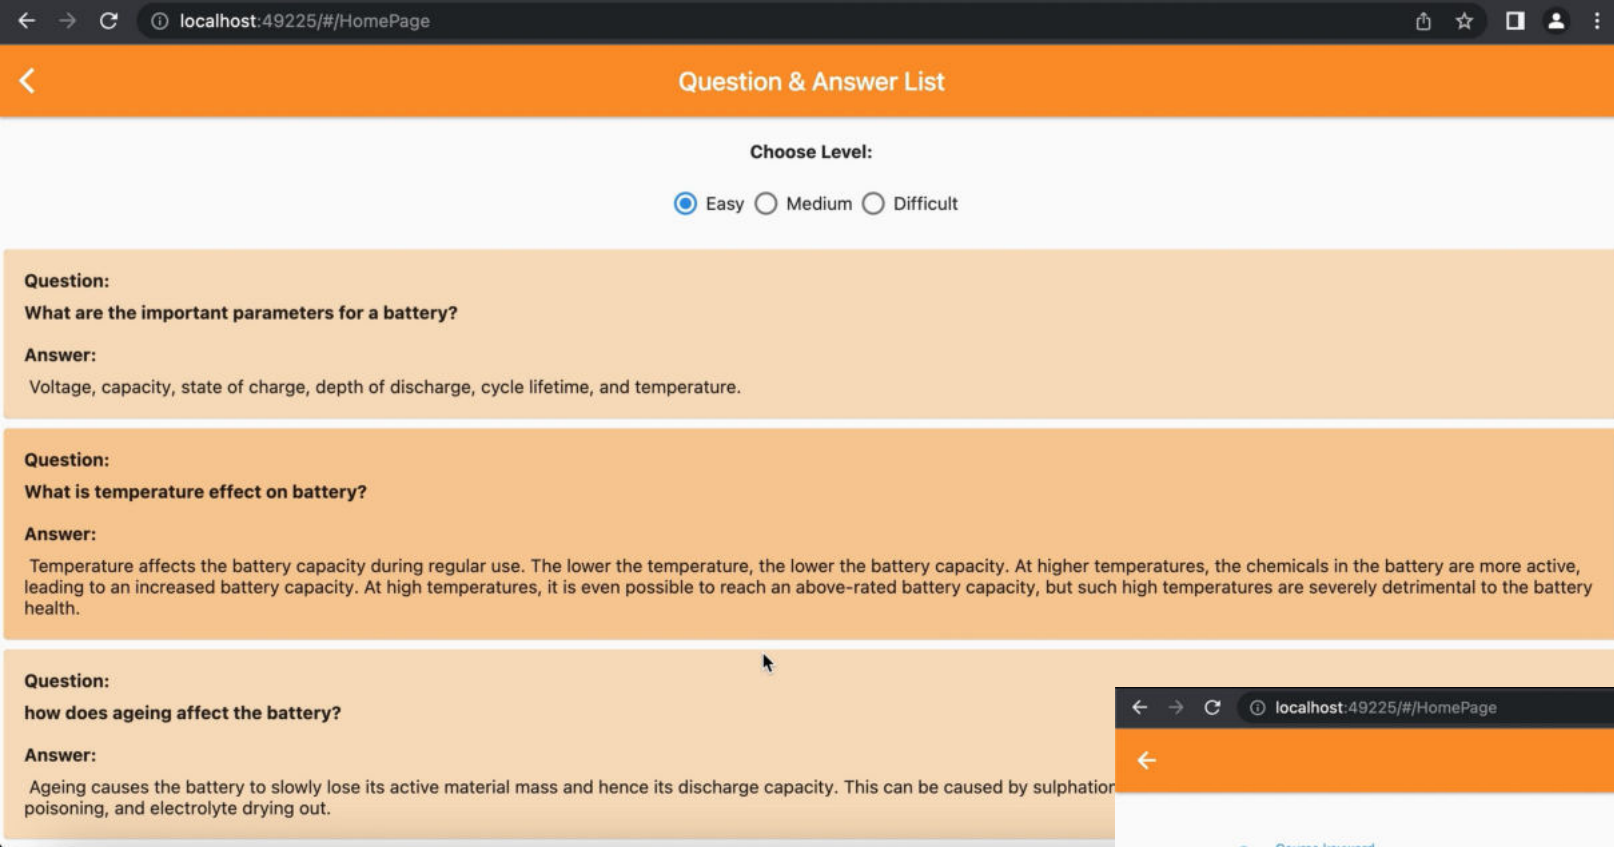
localhost:49225/#/HomePage

Question & Answer List

Choose Level:

Easy Medium Difficult

Question:
What are the important parameters for a battery?

Answer:
Voltage, capacity, state of charge, depth of discharge, cycle lifetime, and temperature.

Question:
What is temperature effect on battery?

Answer:
Temperature affects the battery capacity during regular use. The lower the temperature, the lower the battery capacity. At higher temperatures, the chemicals in the battery are more active, leading to an increased battery capacity. At high temperatures, it is even possible to reach an above-rated battery capacity, but such high temperatures are severely detrimental to the battery health.

Question:
how does ageing affect the battery?

Answer:
Ageing causes the battery to slowly lose its active material mass and hence its discharge capacity. This can be caused by sulphation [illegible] poisoning, and electrolyte drying out.

localhost:49225/#/HomePage

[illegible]